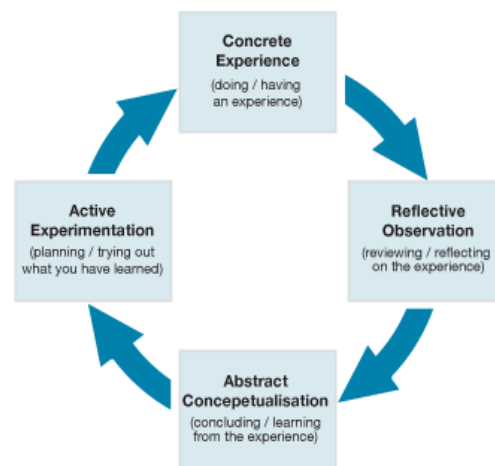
Concrete Experience
(doing / having an experience)

Reflective Observation
(reviewing / reflecting on the experience)

Abstract Concepetualisation
(concluding / learning from the experience)

Active Experimentation
(planning / trying out what you have learned)